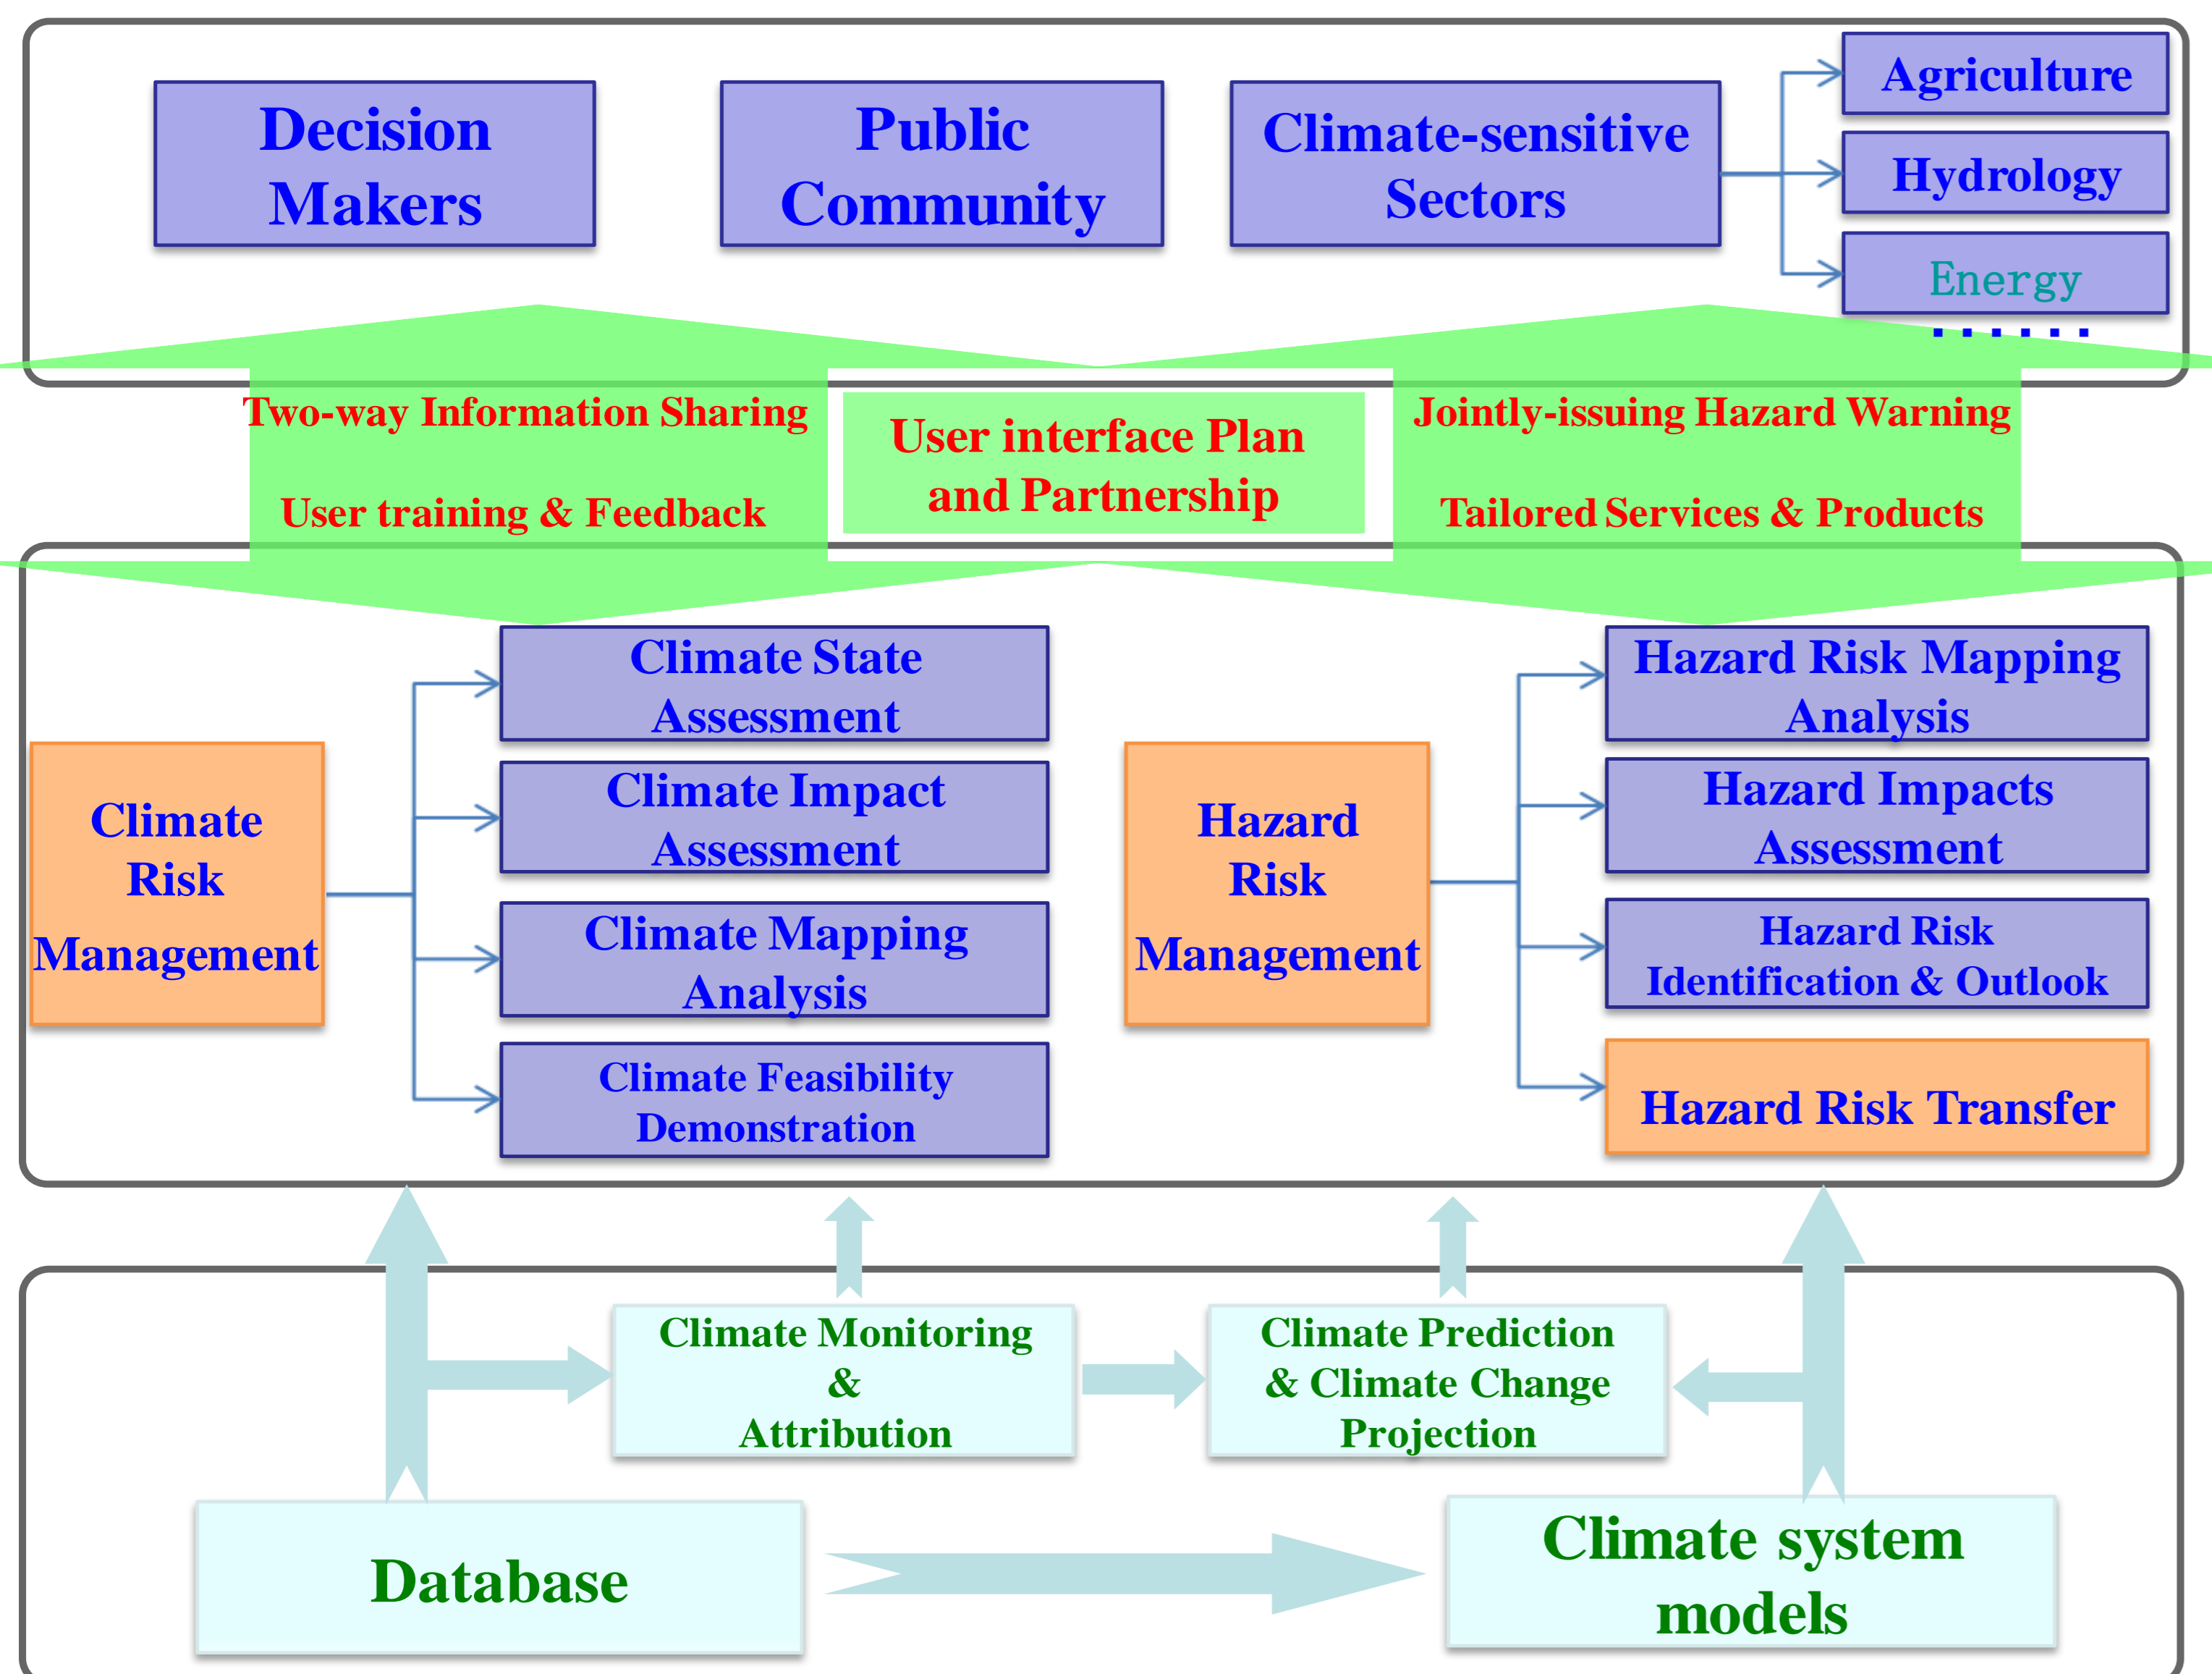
Decision Makers

Public Community

Climate-sensitive Sectors

Agriculture

Hydrology

Energy

.......

Two-way Information Sharing

User training & Feedback

User interface Plan and Partnership

Jointly-issuing Hazard Warning

Tailored Services & Products

Climate Risk Management

Climate State Assessment

Climate Impact Assessment

Climate Mapping Analysis

Climate Feasibility Demonstration

Hazard Risk Management

Hazard Risk Mapping Analysis

Hazard Impacts Assessment

Hazard Risk Identification & Outlook

Hazard Risk Transfer

Climate Monitoring & Attribution

Climate Prediction & Climate Change Projection

Database

Climate system models